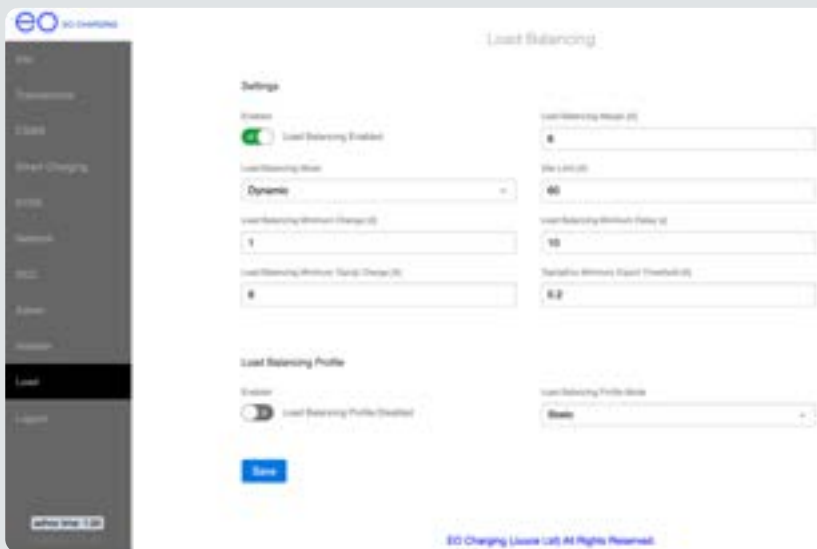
eo EO CHARGING

Info
Transactions
Cloud
Smart Charging
EVSE
Network
RCD
Admin
Installer
Load
Logout

Load Balancing

Settings

Enabled
Load Balancing Enabled

Load Balancing Margin (A)
6

Load Balancing Mode
Dynamic

Site Limit (A)
60

Load Balancing Minimum Change (A)
1

Load Balancing Minimum Delay (s)
10

Load Balancing Minimum 'Gandy' Change (A)
6

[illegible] Minimum Export Threshold (A)
0.2

Load Balancing Profile

Enabled
Load Balancing Profile Disabled

Load Balancing Profile Mode
Basic

Save

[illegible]

EO Charging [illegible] Ltd. All Rights Reserved.